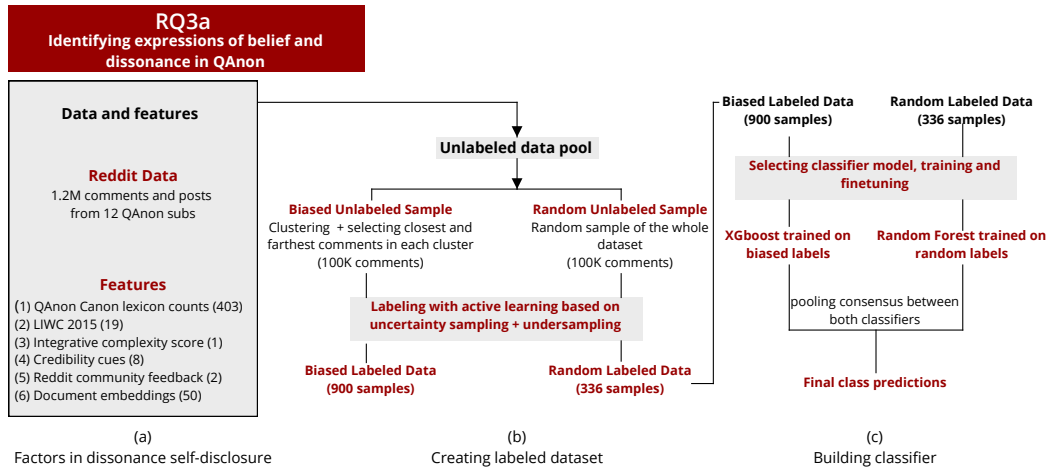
RQ3a
Identifying expressions of belief and dissonance in QAnon

Data and features

Reddit Data
1.2M comments and posts from 12 QAnon subs

Features
(1) QAnon Canon lexicon counts (403)
(2) LIWC 2015 (19)
(3) Integrative complexity score (1)
(4) Credibility cues (8)
(5) Reddit community feedback (2)
(6) Document embeddings (50)

(a)
Factors in dissonance self-disclosure

Unlabeled data pool

Biased Unlabeled Sample
Clustering + selecting closest and farthest comments in each cluster (100K comments)

Random Unlabeled Sample
Random sample of the whole dataset (100K comments)

Labeling with active learning based on uncertainty sampling + undersampling

Biased Labeled Data (900 samples)

Random Labeled Data (336 samples)

(b)
Creating labeled dataset

Biased Labeled Data (900 samples)

Random Labeled Data (336 samples)

Selecting classifier model, training and finetuning

XGboost trained on biased labels

Random Forest trained on random labels

pooling consensus between both classifiers

Final class predictions

(c)
Building classifier